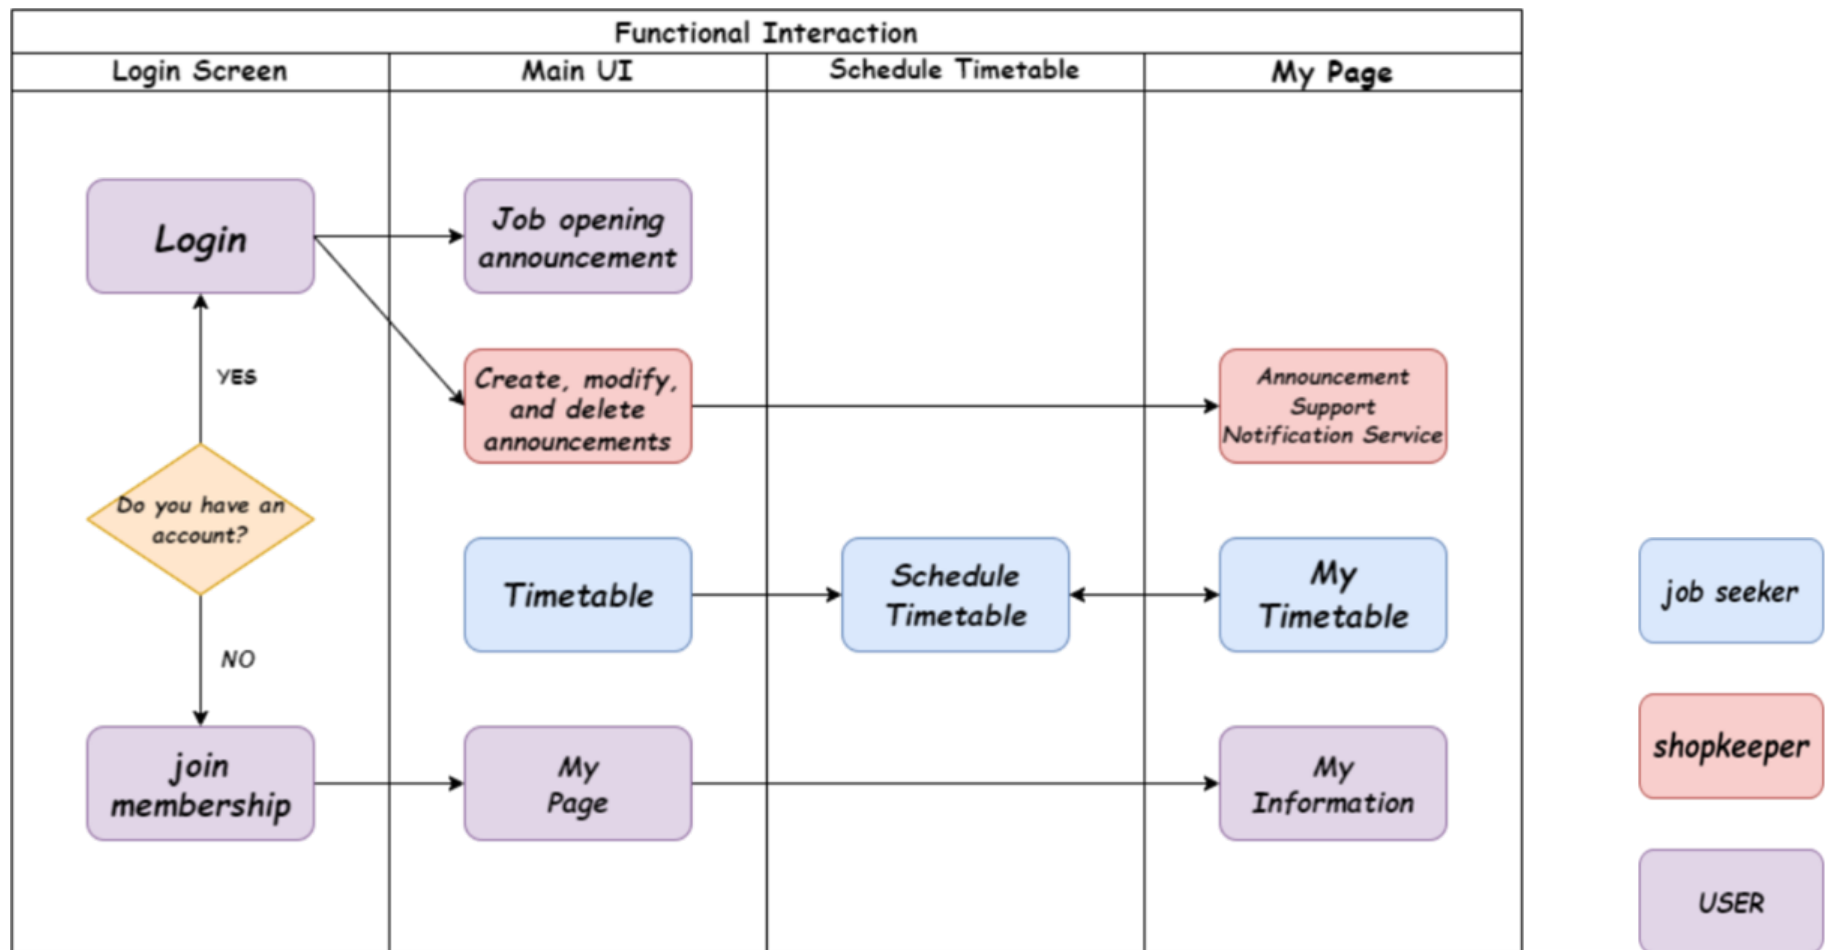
Functional Interaction

Login Screen

Main UI

Schedule Timetable

My Page

Login

Job opening announcement

YES

Create, modify, and delete announcements

Announcement Support Notification Service

Do you have an account?

Timetable

Schedule Timetable

My Timetable

job seeker

NO

join membership

My Page

My Information

shopkeeper

USER